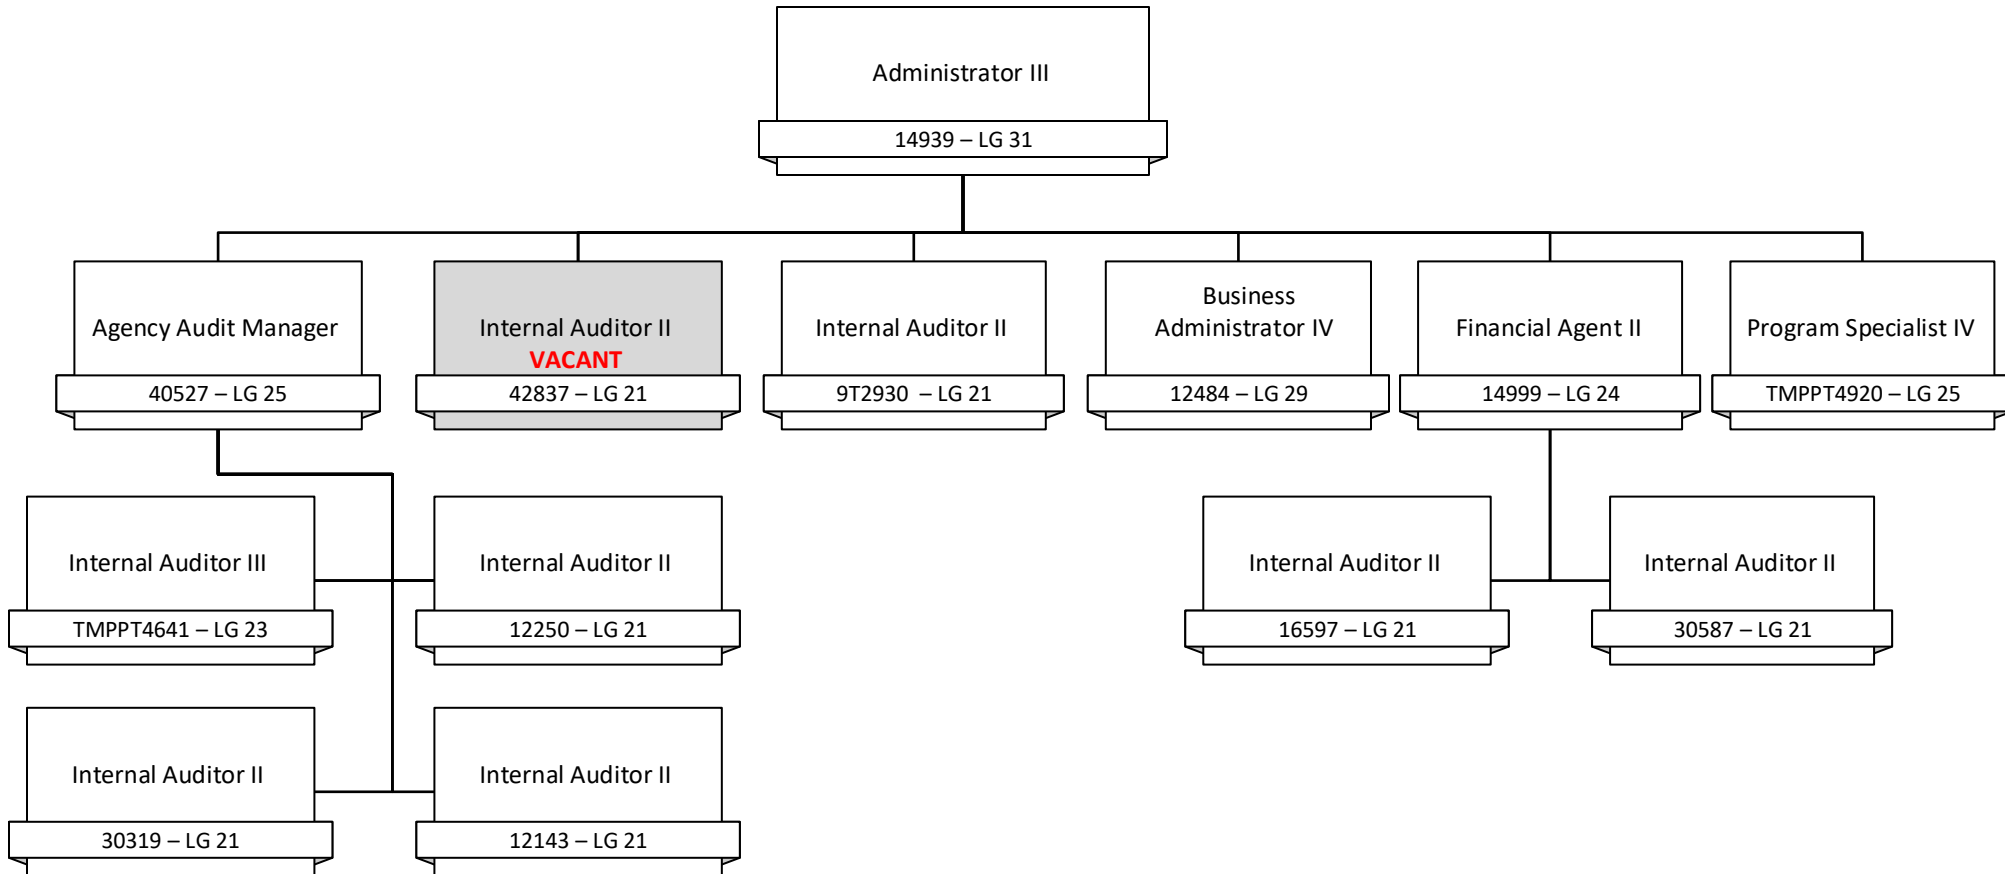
Administrator III
14939 – LG 31

Agency Audit Manager
40527 – LG 25

Internal Auditor II
VACANT
42837 – LG 21

Internal Auditor II
9T2930 – LG 21

Business Administrator IV
12484 – LG 29

Financial Agent II
14999 – LG 24

Program Specialist IV
TMPPT4920 – LG 25

Internal Auditor III
TMPPT4641 – LG 23

Internal Auditor II
12250 – LG 21

Internal Auditor II
16597 – LG 21

Internal Auditor II
30587 – LG 21

Internal Auditor II
30319 – LG 21

Internal Auditor II
12143 – LG 21